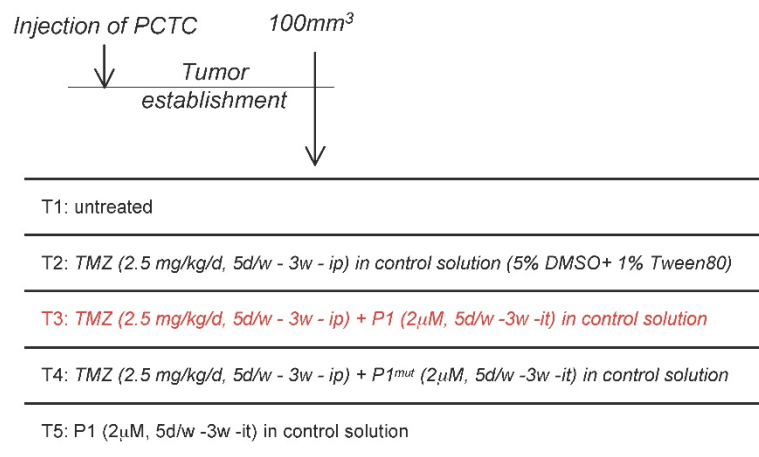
Injection of PCTC

$100mm^3$

Tumor establishment

T1: untreated

T2: TMZ (2.5 mg/kg/d, 5d/w - 3w - ip) in control solution (5% DMSO+ 1% Tween80)

T3: TMZ (2.5 mg/kg/d, 5d/w - 3w - ip) + P1 (2μM, 5d/w -3w -it) in control solution

T4: TMZ (2.5 mg/kg/d, 5d/w - 3w - ip) + $P1^{mut}$ (2μM, 5d/w -3w -it) in control solution

T5: P1 (2μM, 5d/w -3w -it) in control solution